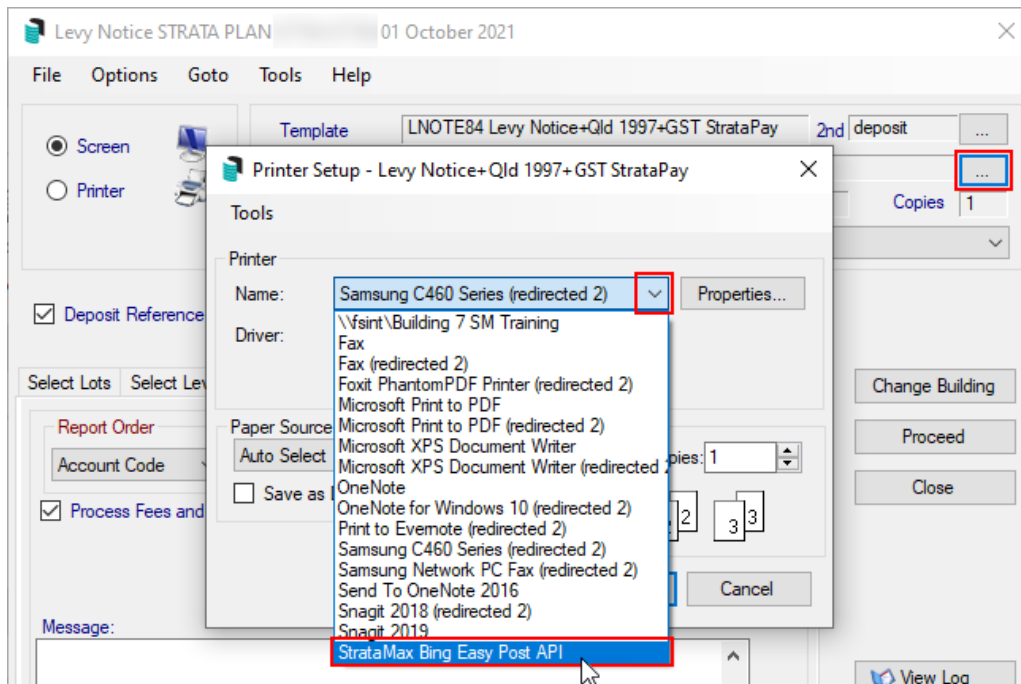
Levy Notice STRATA PLAN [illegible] 01 October 2021

File Options Goto Tools Help

Screen
Printer

Template LNOTE84 Levy Notice+Qld 1997+GST StrataPay 2nd deposit ...

...

Copies 1

Deposit Reference

Select Lots Select Lev

Report Order
Account Code

Process Fees and

Message:

Change Building
Proceed
Close

View Log

Printer Setup - Levy Notice+Qld 1997+GST StrataPay

Tools

Printer
Name: Samsung C460 Series (redirected 2)
Properties...
Driver:

\\fsint\Building 7 SM Training
Fax
Fax (redirected 2)
Foxit PhantomPDF Printer (redirected 2)
Microsoft Print to PDF
Microsoft Print to PDF (redirected 2)
Microsoft XPS Document Writer
Microsoft XPS Document Writer (redirected 2
OneNote
OneNote for Windows 10 (redirected 2)
Print to Evernote (redirected 2)
Samsung C460 Series (redirected 2)
Samsung Network PC Fax (redirected 2)
Send To OneNote 2016
Snagit 2018 (redirected 2)
Snagit 2019
StrataMax Bing Easy Post API

Paper Source
Auto Select
Save as

pies: 1

2 3 3

Cancel